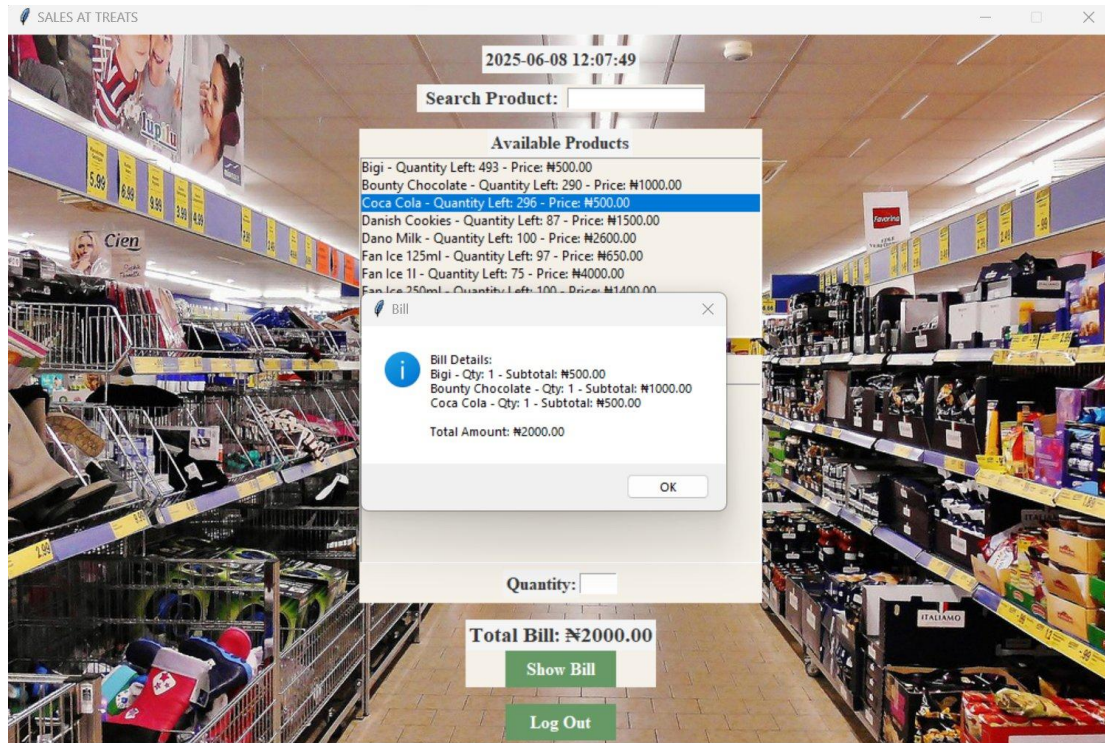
SALES AT TREATS

2025-06-08 12:07:49

Search Product:

Available Products

Bigi - Quantity Left: 493 - Price: ₦500.00
Bounty Chocolate - Quantity Left: 290 - Price: ₦1000.00
Coca Cola - Quantity Left: 296 - Price: ₦500.00
Danish Cookies - Quantity Left: 87 - Price: ₦1500.00
Dano Milk - Quantity Left: 100 - Price: ₦2600.00
Fan Ice 125ml - Quantity Left: 97 - Price: ₦650.00
Fan Ice 1l - Quantity Left: 75 - Price: ₦4000.00
Fan Ice 250ml - Quantity Left: 100 - Price: ₦1400.00

Bill

Bill Details:
Bigi - Qty: 1 - Subtotal: ₦500.00
Bounty Chocolate - Qty: 1 - Subtotal: ₦1000.00
Coca Cola - Qty: 1 - Subtotal: ₦500.00

Total Amount: ₦2000.00

OK

Quantity:

Total Bill: ₦2000.00

Show Bill

Log Out